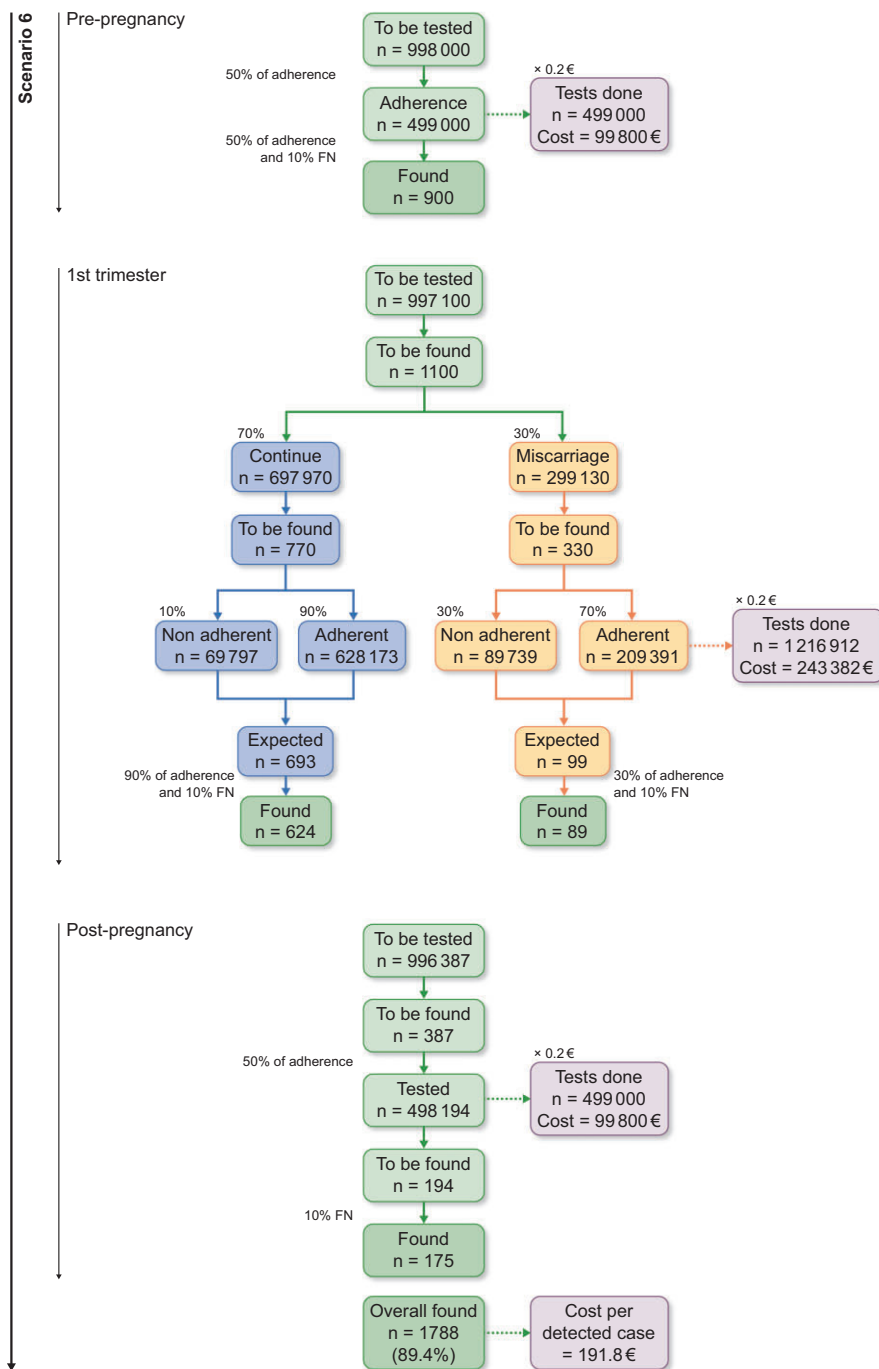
Scenario 6

Pre-pregnancy

To be tested
n = 998 000

50% of adherence

Adherence
n = 499 000

× 0.2 €

Tests done
n = 499 000
Cost = 99 800 €

50% of adherence and 10% FN

Found
n = 900

1st trimester

To be tested
n = 997 100

To be found
n = 1100

70%

Continue
n = 697 970

30%

Miscarriage
n = 299 130

To be found
n = 770

To be found
n = 330

10%

Non adherent
n = 69 797

90%

Adherent
n = 628 173

30%

Non adherent
n = 89 739

70%

Adherent
n = 209 391

× 0.2 €

Tests done
n = 1 216 912
Cost = 243 382 €

Expected
n = 693

90% of adherence and 10% FN

Found
n = 624

Expected
n = 99

30% of adherence and 10% FN

Found
n = 89

Post-pregnancy

To be tested
n = 996 387

To be found
n = 387

50% of adherence

Tested
n = 498 194

× 0.2 €

Tests done
n = 499 000
Cost = 99 800 €

To be found
n = 194

10% FN

Found
n = 175

Overall found
n = 1788
(89.4%)

Cost per detected case
= 191.8 €